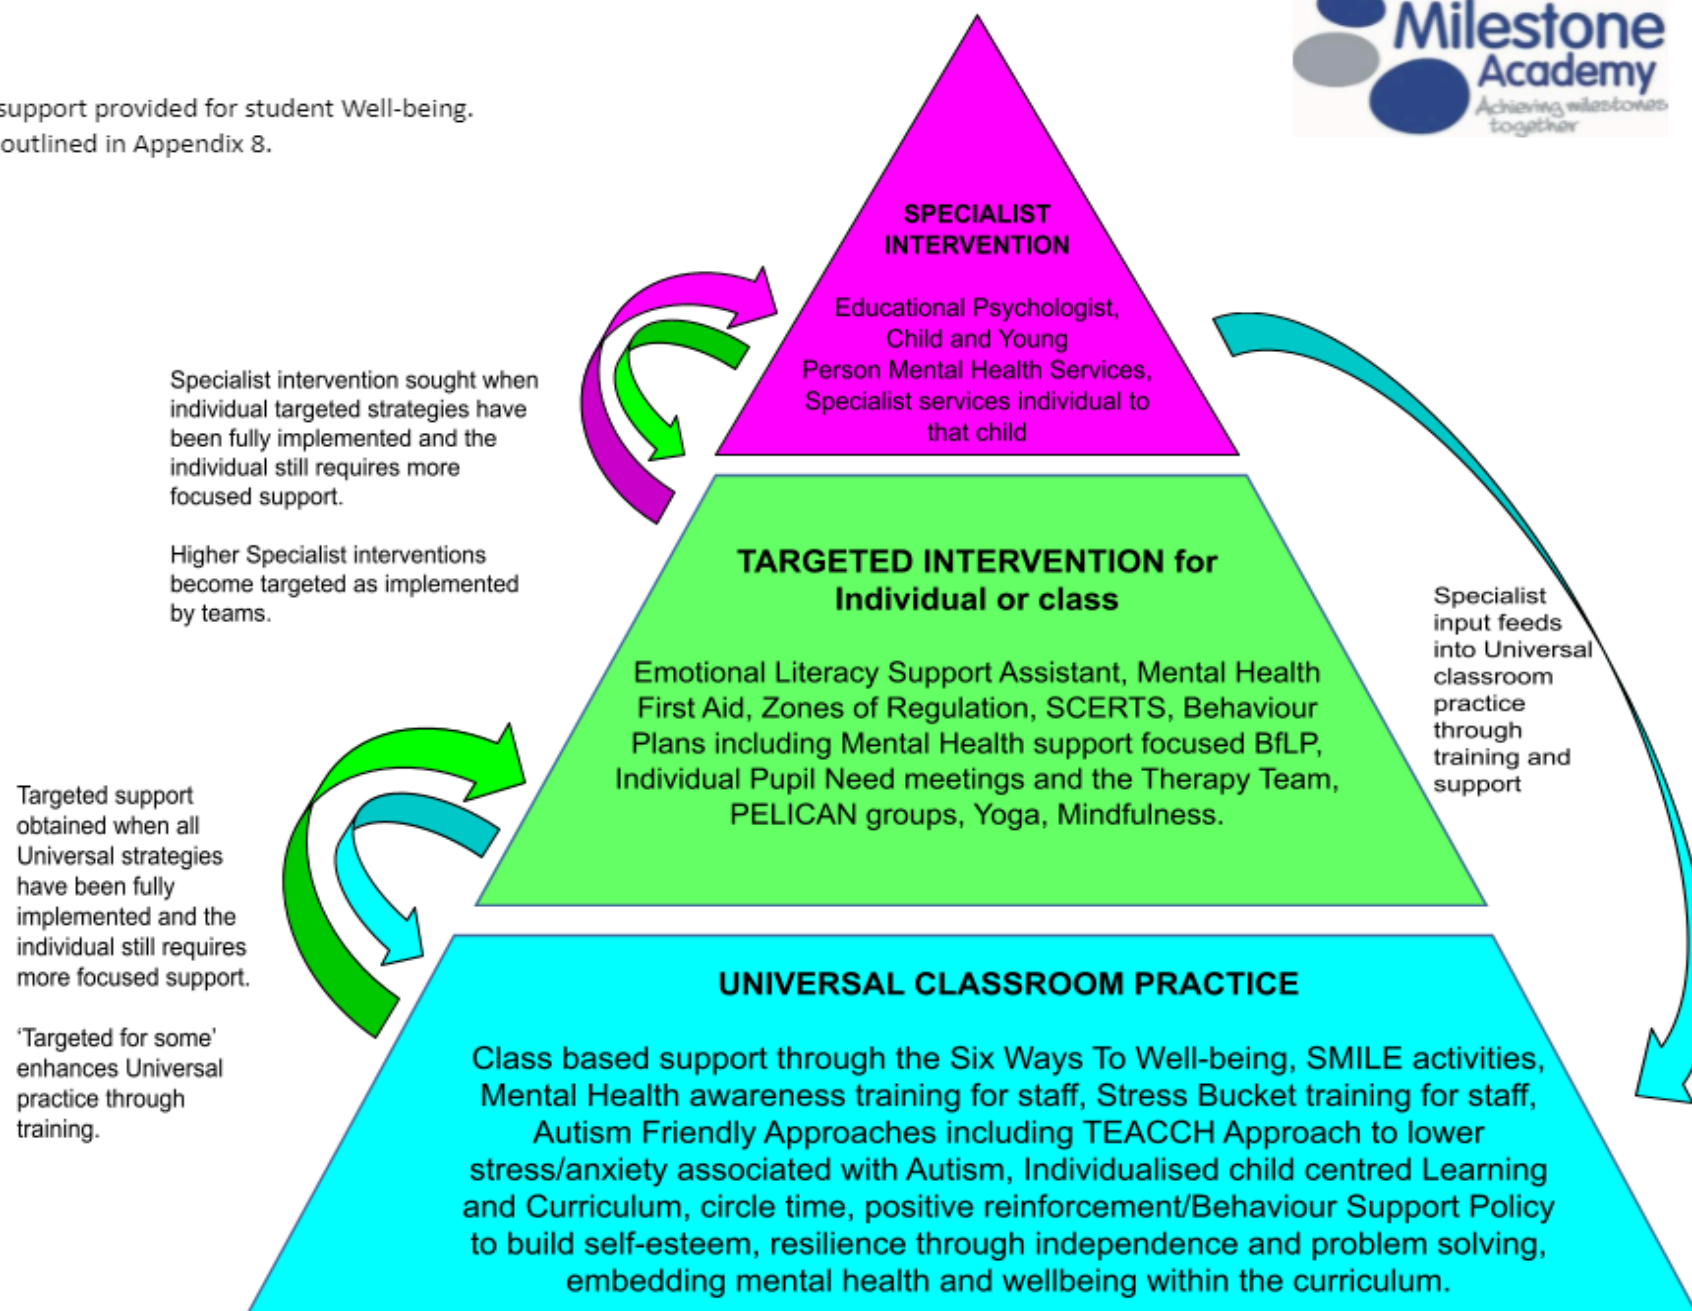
support provided for student Well-being.
outlined in Appendix 8.

Milestone Academy
Achieving milestones together

SPECIALIST INTERVENTION

Educational Psychologist, Child and Young Person Mental Health Services, Specialist services individual to that child

Specialist intervention sought when individual targeted strategies have been fully implemented and the individual still requires more focused support.

Higher Specialist interventions become targeted as implemented by teams.

TARGETED INTERVENTION for Individual or class

Emotional Literacy Support Assistant, Mental Health First Aid, Zones of Regulation, SCERTS, Behaviour Plans including Mental Health support focused BfLP, Individual Pupil Need meetings and the Therapy Team, PELICAN groups, Yoga, Mindfulness.

Specialist input feeds into Universal classroom practice through training and support

Targeted support obtained when all Universal strategies have been fully implemented and the individual still requires more focused support.

'Targeted for some' enhances Universal practice through training.

UNIVERSAL CLASSROOM PRACTICE

Class based support through the Six Ways To Well-being, SMILE activities, Mental Health awareness training for staff, Stress Bucket training for staff, Autism Friendly Approaches including TEACCH Approach to lower stress/anxiety associated with Autism, Individualised child centred Learning and Curriculum, circle time, positive reinforcement/Behaviour Support Policy to build self-esteem, resilience through independence and problem solving, embedding mental health and wellbeing within the curriculum.